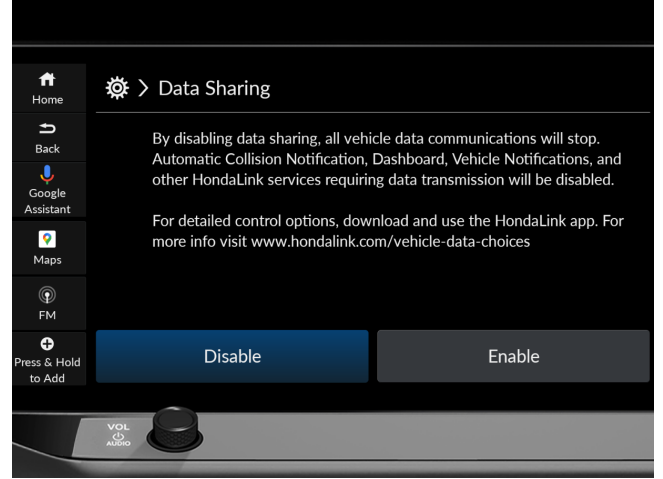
Home
Back
Google Assistant
Maps
FM
Press & Hold to Add

> Data Sharing

By disabling data sharing, all vehicle data communications will stop. Automatic Collision Notification, Dashboard, Vehicle Notifications, and other HondaLink services requiring data transmission will be disabled.

For detailed control options, download and use the HondaLink app. For more info visit www.hondalink.com/vehicle-data-choices

Disable
Enable

VOL
AUDIO